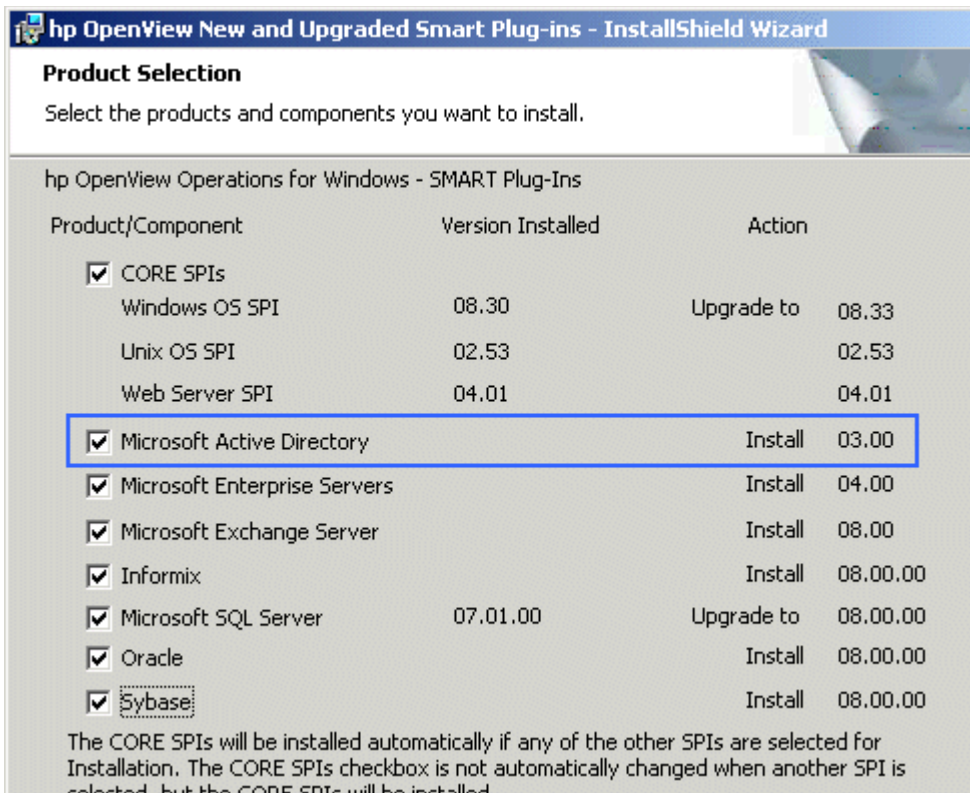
hp OpenView New and Upgraded Smart Plug-ins - InstallShield Wizard

Product Selection

Select the products and components you want to install.

hp OpenView Operations for Windows - SMART Plug-Ins

| Product/Component | Version Installed | Action | |
|---|---|---|---|
| ☑ CORE SPIs | | | |
| Windows OS SPI | 08.30 | Upgrade to | 08.33 |
| Unix OS SPI | 02.53 | | 02.53 |
| Web Server SPI | 04.01 | | 04.01 |
| ☑ Microsoft Active Directory | | Install | 03.00 |
| ☑ Microsoft Enterprise Servers | | Install | 04.00 |
| ☑ Microsoft Exchange Server | | Install | 08.00 |
| ☑ Informix | | Install | 08.00.00 |
| ☑ Microsoft SQL Server | 07.01.00 | Upgrade to | 08.00.00 |
| ☑ Oracle | | Install | 08.00.00 |
| ☑ Sybase | | Install | 08.00.00 |

The CORE SPIs will be installed automatically if any of the other SPIs are selected for Installation. The CORE SPIs checkbox is not automatically changed when another SPI is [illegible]